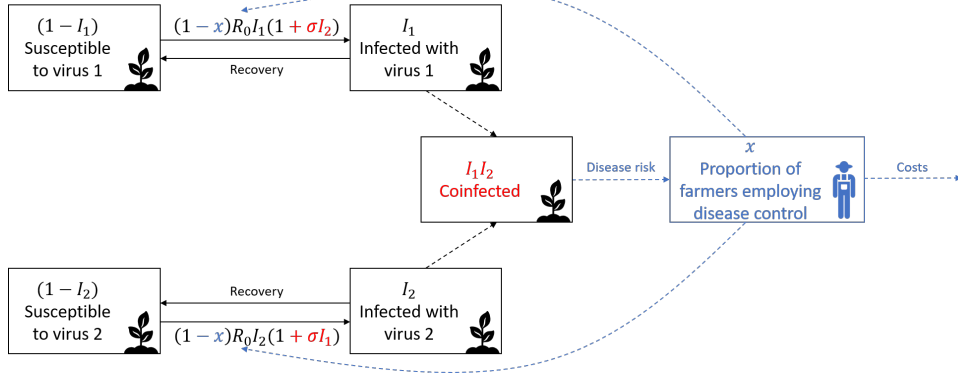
$(1 - I_1)$
Susceptible to virus 1

$(1 - x)R_0 I_1(1 + \sigma I_2)$

Recovery

$I_1$
Infected with virus 1

$I_1 I_2$
Coinfected

Disease risk

$x$
Proportion of farmers employing disease control

Costs

$(1 - I_2)$
Susceptible to virus 2

Recovery

$(1 - x)R_0 I_2(1 + \sigma I_1)$

$I_2$
Infected with virus 2